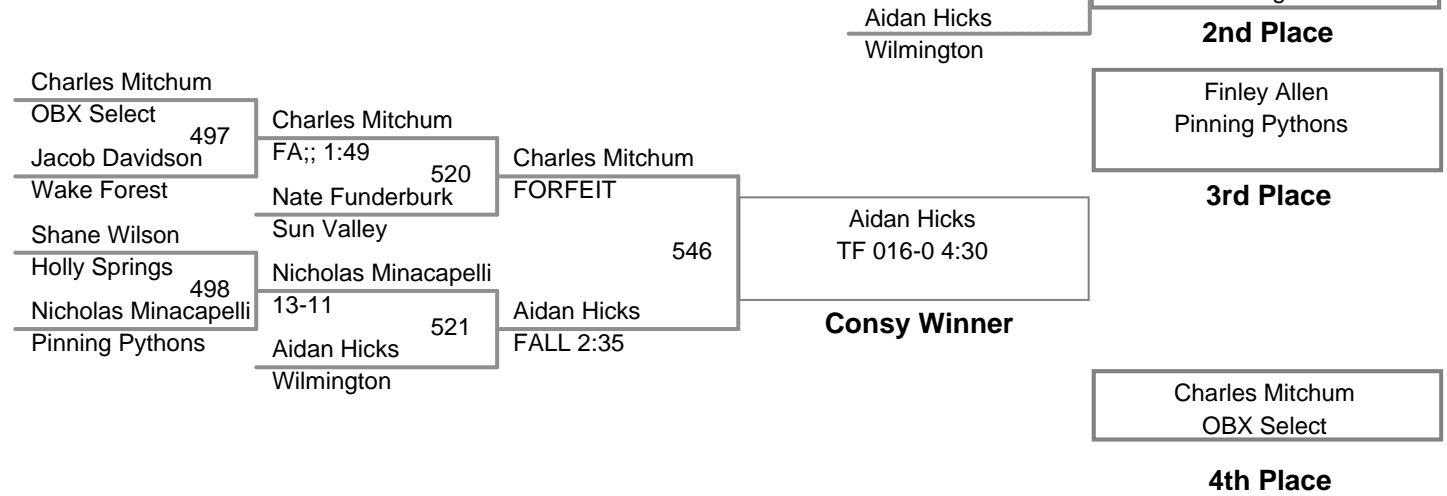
Aidan Hicks
Wilmington

2nd Place

Charles Mitchum
OBX Select
497
Jacob Davidson
Wake Forest

Shane Wilson
Holly Springs
498
Nicholas Minacapelli
Pinning Pythons

Charles Mitchum
FA;; 1:49
520
Nate Funderburk
Sun Valley

Nicholas Minacapelli
13-11
521
Aidan Hicks
Wilmington

Charles Mitchum
FORFEIT
546
Aidan Hicks
FALL 2:35

Aidan Hicks
TF 016-0 4:30

Consy Winner

Finley Allen
Pinning Pythons

3rd Place

Charles Mitchum
OBX Select

4th Place